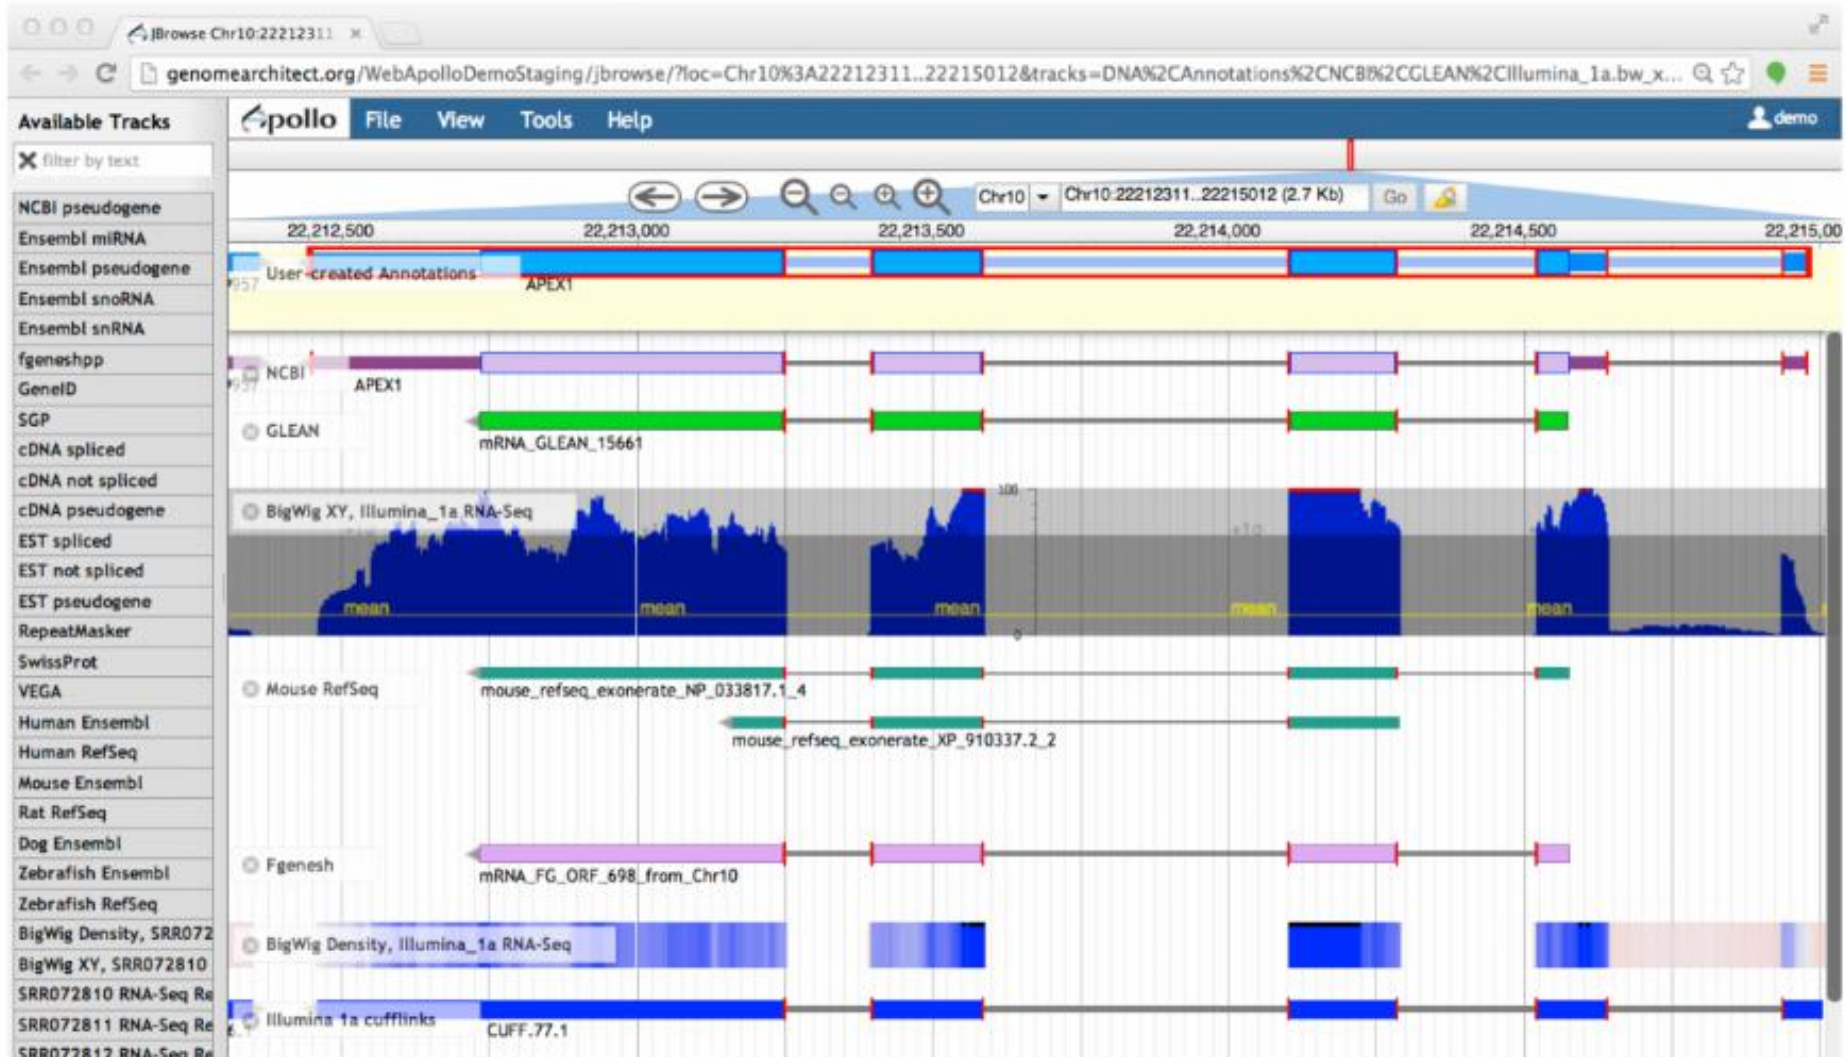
JBrowse Chr10:22212311

genomearchitect.org/WebApolloDemoStaging/jbrowse/?loc=Chr10%3A22212311..22215012&tracks=DNA%2CAnnotations%2CNCBI%2CGLEAN%2CIllumina_1a.bw_x...

Available Tracks

filter by text

NCBI pseudogene
Ensembl miRNA
Ensembl pseudogene
Ensembl snoRNA
Ensembl snRNA
fgeneshpp
GeneID
SGP
cDNA spliced
cDNA not spliced
cDNA pseudogene
EST spliced
EST not spliced
EST pseudogene
RepeatMasker
SwissProt
VEGA
Human Ensembl
Human RefSeq
Mouse Ensembl
Rat RefSeq
Dog Ensembl
Zebrafish Ensembl
Zebrafish RefSeq
BigWig Density, SRR072
BigWig XY, SRR072810
SRR072810 RNA-Seq Re
SRR072811 RNA-Seq Re
SRR072812 RNA-Seq Re

Apollo File View Tools Help demo

Chr10 Chr10:22212311..22215012 (2.7 Kb) Go

22,212,500 22,213,000 22,213,500 22,214,000 22,214,500 22,215,00

User-created Annotations
APEX1

NCBI
APEX1

GLEAN
mRNA_GLEAN_15661

BigWig XY, Illumina_1a RNA-Seq
100
mean mean mean mean mean
0

Mouse RefSeq
mouse_refseq_exonerate_NP_033817.1_4
mouse_refseq_exonerate_XP_910337.2_2

Fgenesh
mRNA_FG_ORF_698_from_Chr10

BigWig Density, Illumina_1a RNA-Seq

Illumina 1a cufflinks
CUFF.77.1